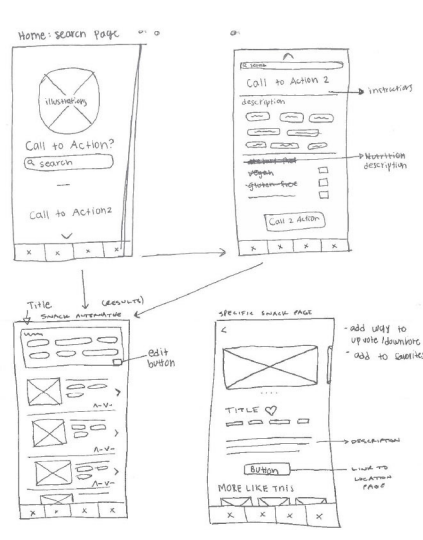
Home: search Page

illustration

Call to Action?

a search

Call to Action2

x x x x

a search

Call to Action 2

instructions

description

all natural
vegan
gluten free

Nutrition description

Call 2 Action

x x x x

Title

SNACK ALTERNATIVE

(RESULTS)

edit button

x x x x

SPECIFIC SNACK PAGE

<

- add way to up vote/downvote
- add to favorites

TITLE ♡

DESCRIPTION

Button

LINK TO LOCATION PAGE

MORE LIKE THIS

x x x x